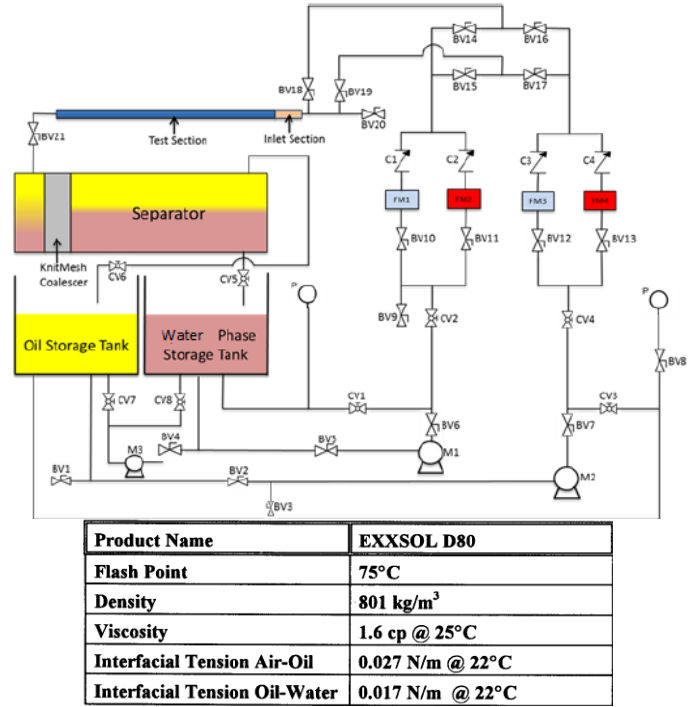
BV14
BV16
BV15
BV17
BV18
BV19
BV20
BV21
Test Section
Inlet Section
C1
C2
C3
C4
FM1
FM2
FM3
FM4
Separator
BV10
BV11
BV12
BV13
KnitMesh Coalescer
CV6
CV5
P
P
BV9
CV2
CV4
BV8
Oil Storage Tank
Water Phase Storage Tank
CV1
CV3
CV7
CV8
BV6
BV7
M3
BV4
BV5
M1
BV1
BV2
M2
BV3

| Product Name | EXXSOL D80 |
|---|---|
| Flash Point | 75°C |
| Density | 801 kg/m$^3$ |
| Viscosity | 1.6 cp @ 25°C |
| Interfacial Tension Air-Oil | 0.027 N/m @ 22°C |
| Interfacial Tension Oil-Water | 0.017 N/m @ 22°C |